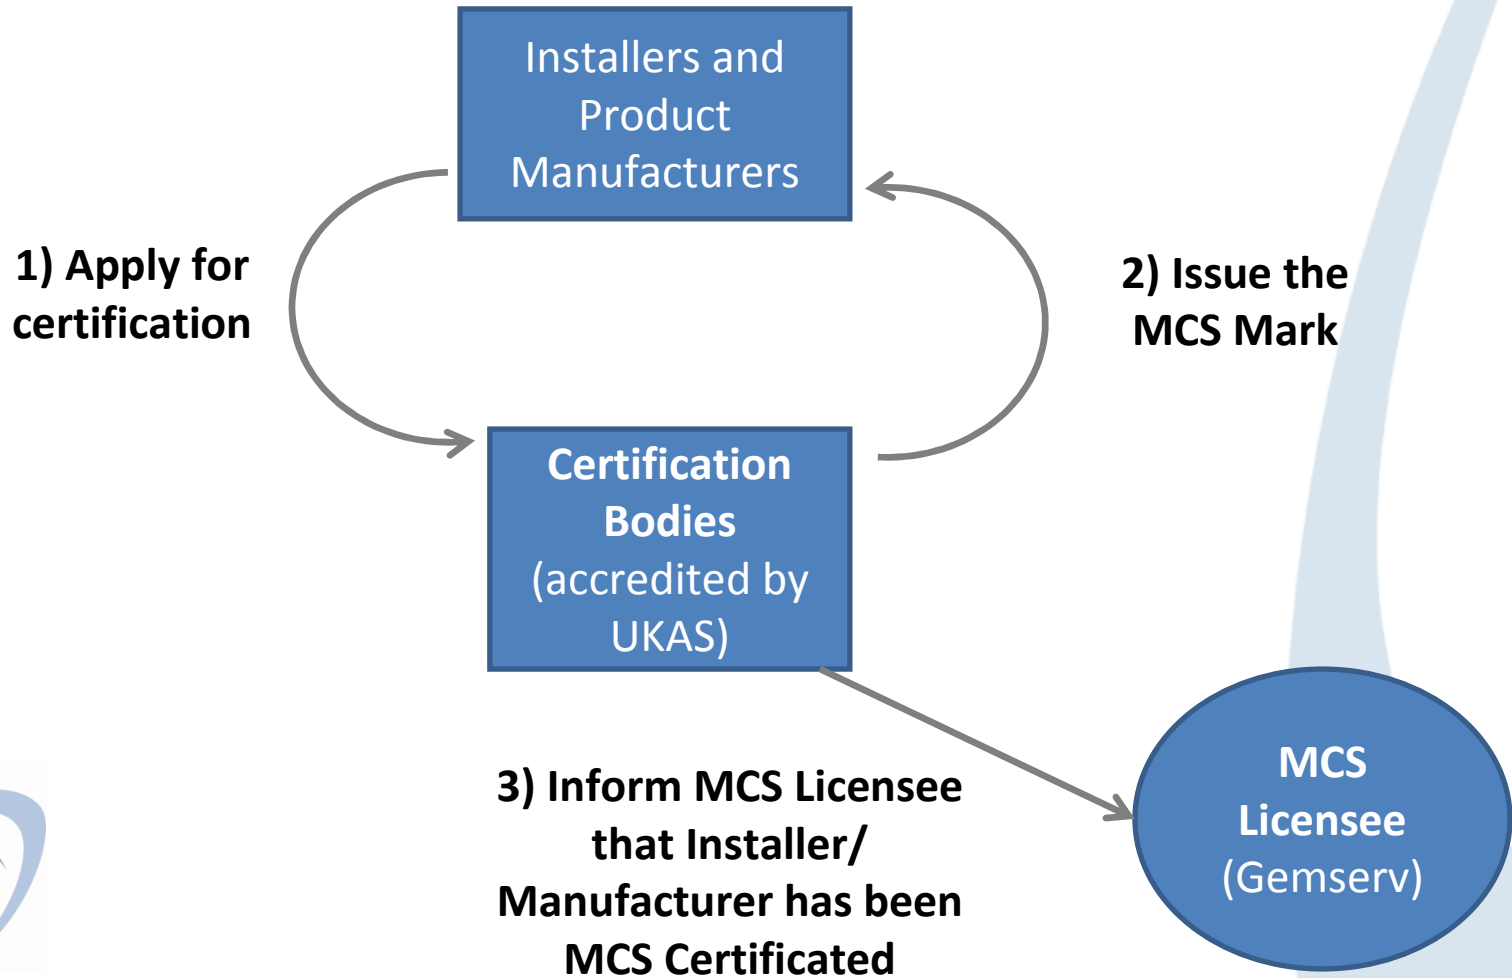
Installers and Product Manufacturers

1) Apply for certification

2) Issue the MCS Mark

Certification Bodies (accredited by UKAS)

3) Inform MCS Licensee that Installer/ Manufacturer has been MCS Certificated

MCS Licensee (Gemserv)